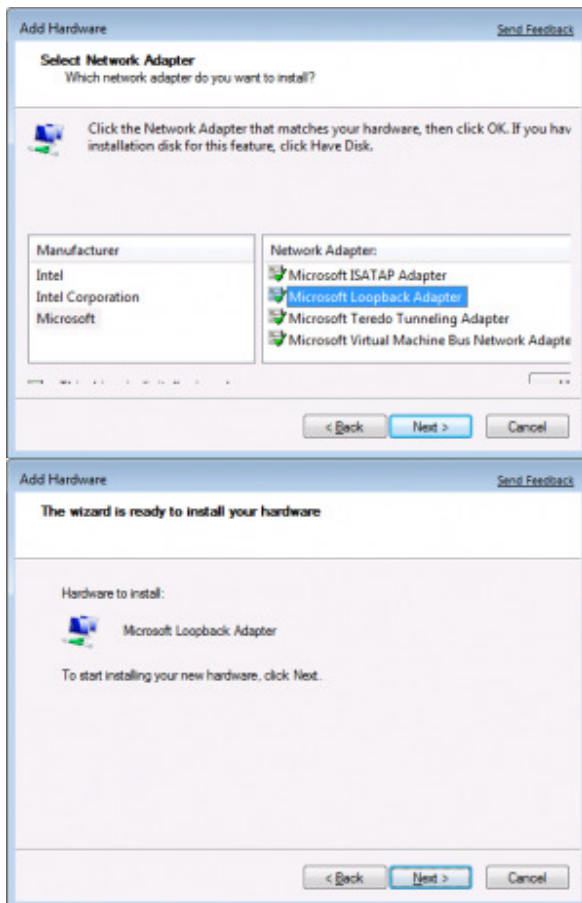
Add Hardware
Send Feedback

Select Network Adapter
Which network adapter do you want to install?

Click the Network Adapter that matches your hardware, then click OK. If you hav installation disk for this feature, click Have Disk.

| Manufacturer | Network Adapter: |
|---|---|
| Intel | Microsoft ISATAP Adapter |
| Intel Corporation | Microsoft Loopback Adapter |
| Microsoft | Microsoft Teredo Tunneling Adapter |
| | Microsoft Virtual Machine Bus Network Adapte |

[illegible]

< Back
Next >
Cancel

Add Hardware
Send Feedback

The wizard is ready to install your hardware

Hardware to install:

Microsoft Loopback Adapter

To start installing your new hardware, click Next.

< Back
Next >
Cancel